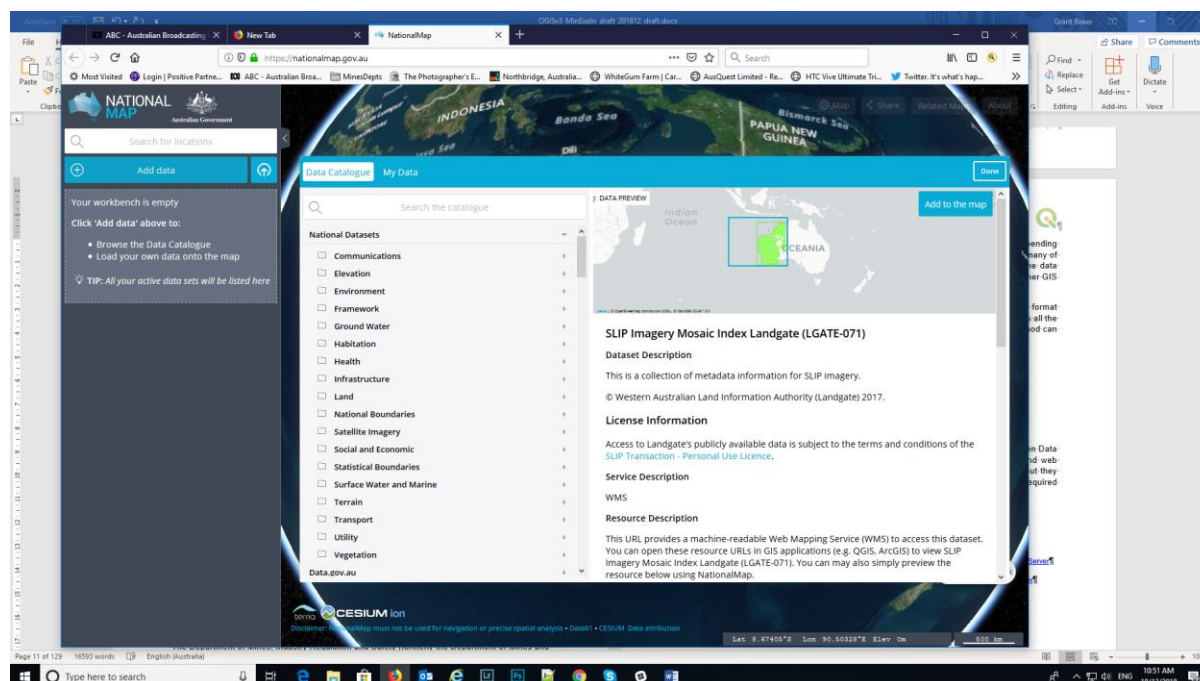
OGIS v3 MinExpln draft 201812 draft.docx

Grant Boxer

File

ABC - Australian Broadcasting · X

New Tab

NationalMap

https://nationalmap.gov.au

Search

Most Visited · Login | Positive Partne... · ABC - Australian Broa... · MinesDepts · The Photographer's E... · Northbridge, Australia... · WhiteGum Farm | Car... · AusQuest Limited - Re... · HTC Vive Ultimate Tri... · Twitter. It's what's hap...

Share · Comments

Find · Replace · Select · Editing

Get Add-ins · Add-ins

Dictate · Voice

Paste

Clipbo

NATIONAL MAP

Australian Government

Search for locations

Add data

Your workbench is empty

Click 'Add data' above to:

• Browse the Data Catalogue
• Load your own data onto the map

TIP: All your active data sets will be listed here

INDONESIA

Banda Sea

Bismarck Sea

PAPUA NEW GUINEA

Dili

Map · Share · Related Maps · About

Data Catalogue · My Data

Done

Search the catalogue

National Datasets

Communications
Elevation
Environment
Framework
Ground Water
Habitation
Health
Infrastructure
Land
National Boundaries
Satellite Imagery
Social and Economic
Statistical Boundaries
Surface Water and Marine
Terrain
Transport
Utility
Vegetation

Data.gov.au

DATA PREVIEW

Indian Ocean

OCEANIA

Add to the map

SLIP Imagery Mosaic Index Landgate (LGATE-071)

Dataset Description

This is a collection of metadata information for SLIP imagery.

© Western Australian Land Information Authority (Landgate) 2017.

License Information

Access to Landgate's publicly available data is subject to the terms and conditions of the SLIP Transaction - Personal Use Licence.

Service Description

WMS

Resource Description

This URL provides a machine-readable Web Mapping Service (WMS) to access this dataset. You can open these resource URLs in GIS applications (e.g. QGIS, ArcGIS) to view SLIP Imagery Mosaic Index Landgate (LGATE-071). You can may also simply preview the resource below using NationalMap.

terria · CESIUM ion

Disclaimer: NationalMap must not be used for navigation or precise spatial analysis • Data61 • CESIUM Data attribution

Lat 8.67405°S Lon 90.50328°E Elev 0m

500 km

pending · many of · the data · her GIS · format · s all the · ood can · en Data · nd web · ut they · equired · Server¶

Page 11 of 129 · 16593 words · English (Australia)

Type here to search

10:51 AM · ENG